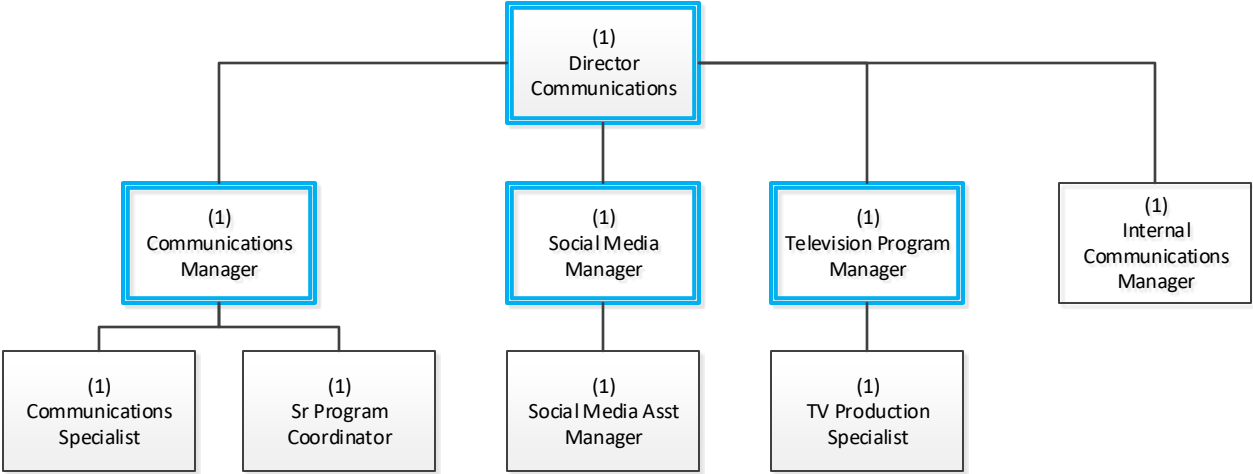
(1)
Director
Communications

(1)
Communications
Manager

(1)
Social Media
Manager

(1)
Television Program
Manager

(1)
Internal
Communications
Manager

(1)
Communications
Specialist

(1)
Sr Program
Coordinator

(1)
Social Media Asst
Manager

(1)
TV Production
Specialist